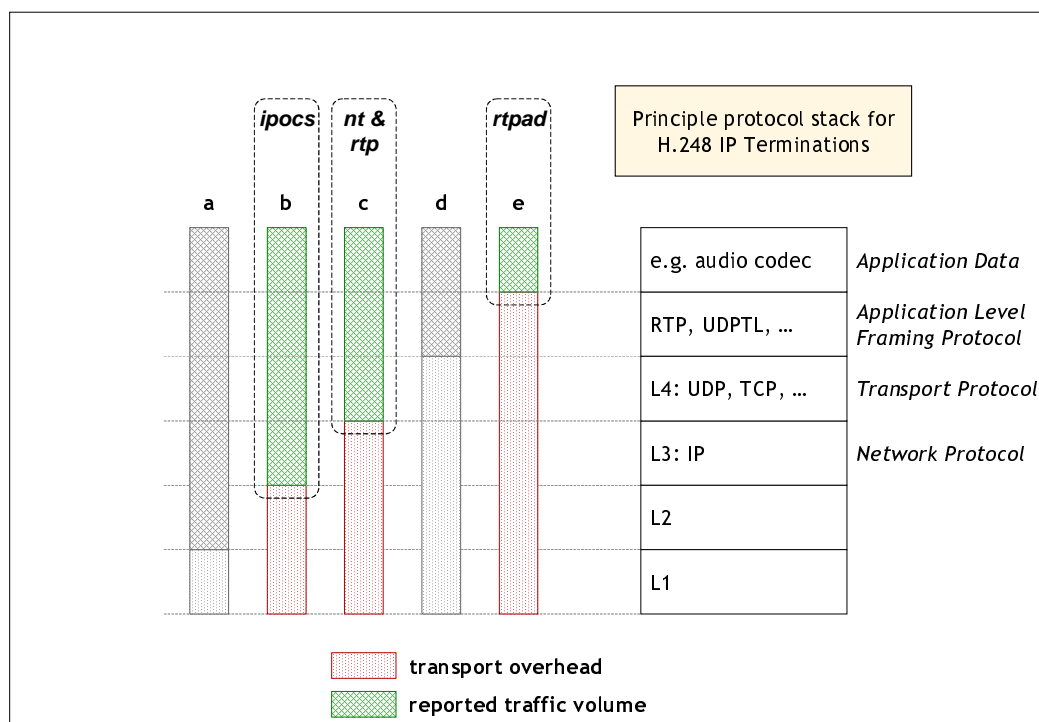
ipocs

nt & rtp

rtpad

Principle protocol stack for H.248 IP Terminations

a b c d e

| e.g. audio codec | Application Data |
|---|---|
| RTP, UDPTL, … | Application Level Framing Protocol |
| L4: UDP, TCP, … | Transport Protocol |
| L3: IP | Network Protocol |
| L2 | |
| L1 | |

transport overhead

reported traffic volume